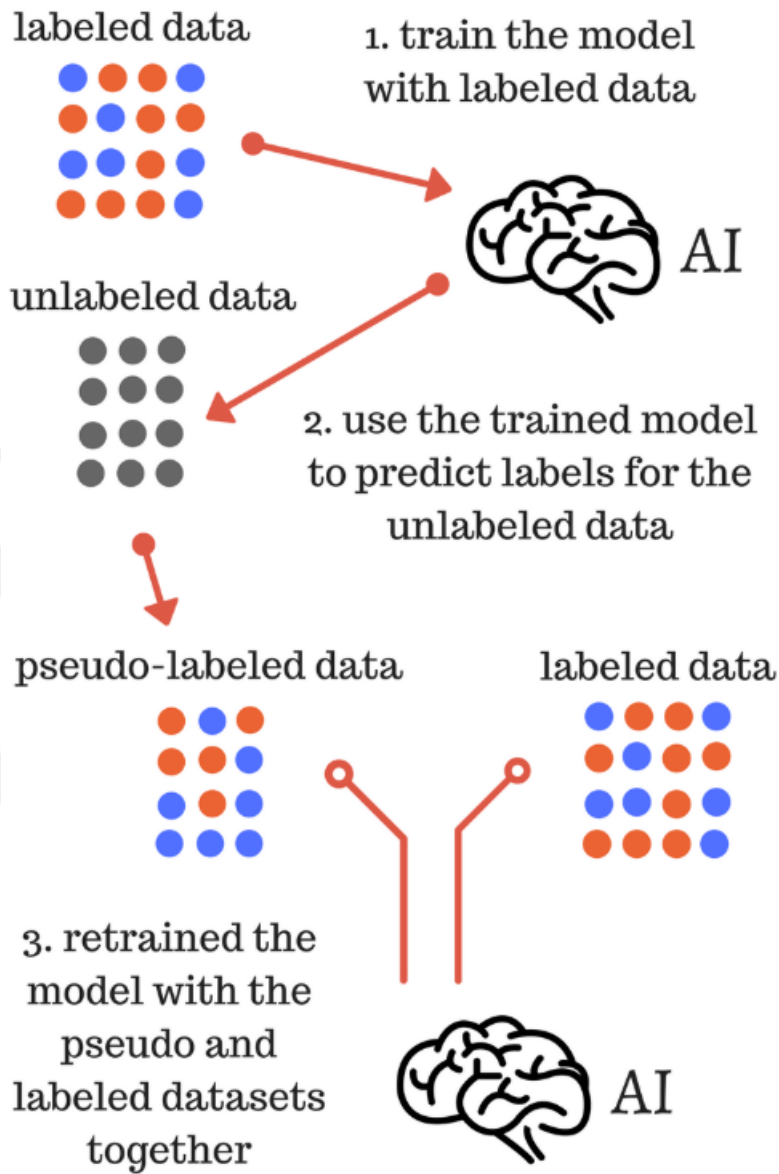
labeled data

1. train the model with labeled data

AI

unlabeled data

2. use the trained model to predict labels for the unlabeled data

pseudo-labeled data

labeled data

3. retrained the model with the pseudo and labeled datasets together

AI